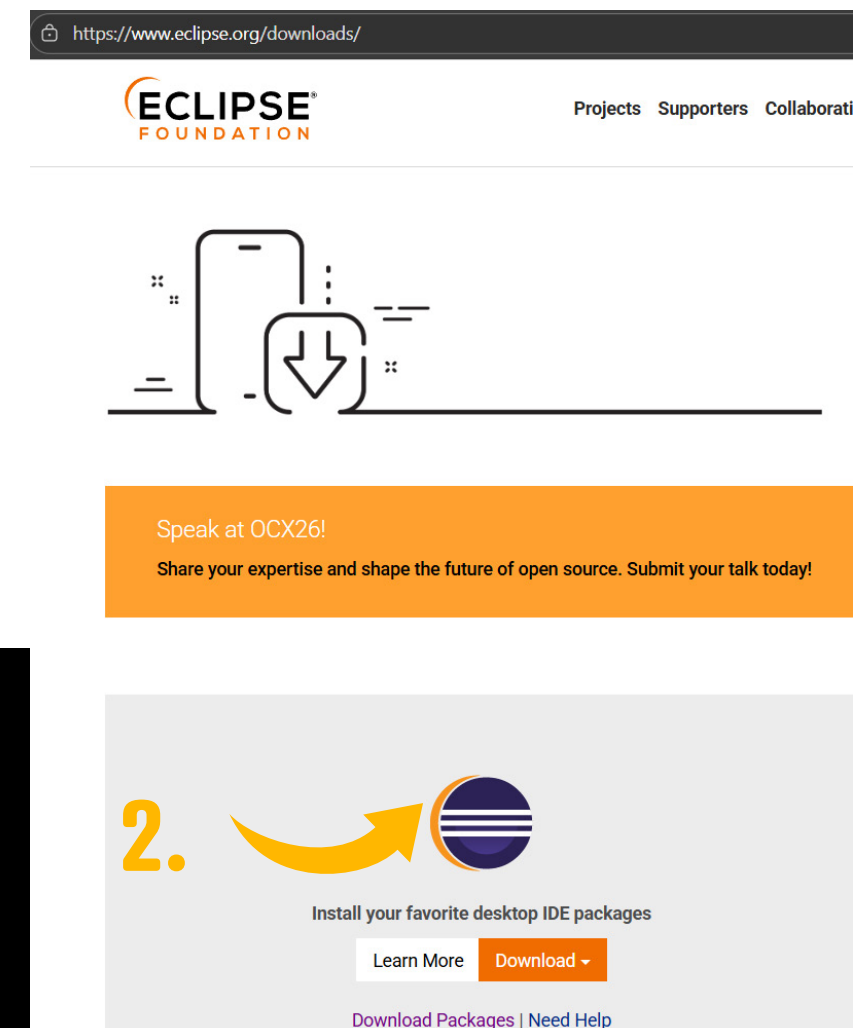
https://www.eclipse.org/downloads/

ECLIPSE FOUNDATION

Projects Supporters Collaborati

Speak at OCX26!

Share your expertise and shape the future of open source. Submit your talk today!

2.

Install your favorite desktop IDE packages

Learn More Download

Download Packages | Need Help